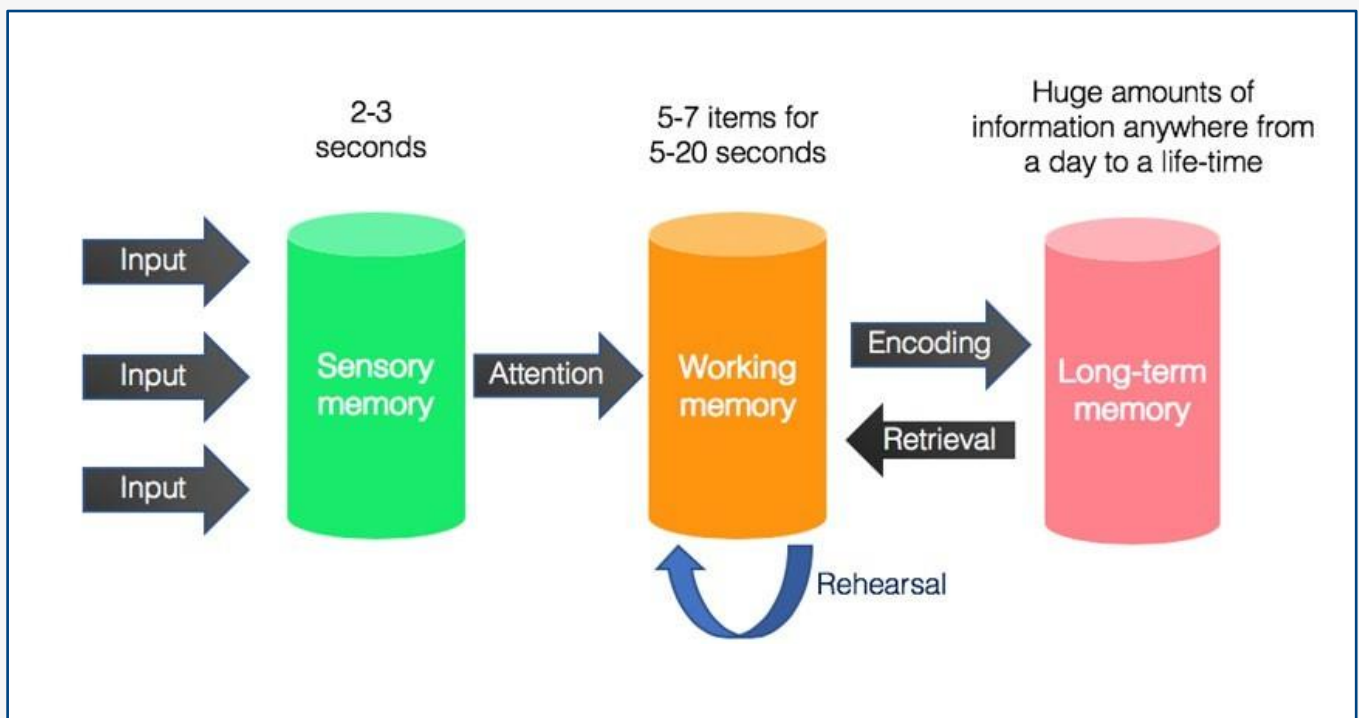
2-3 seconds

5-7 items for 5-20 seconds

Huge amounts of information anywhere from a day to a life-time

Input

Input

Input

Sensory memory

Attention

Working memory

Encoding

Retrieval

Long-term memory

Rehearsal